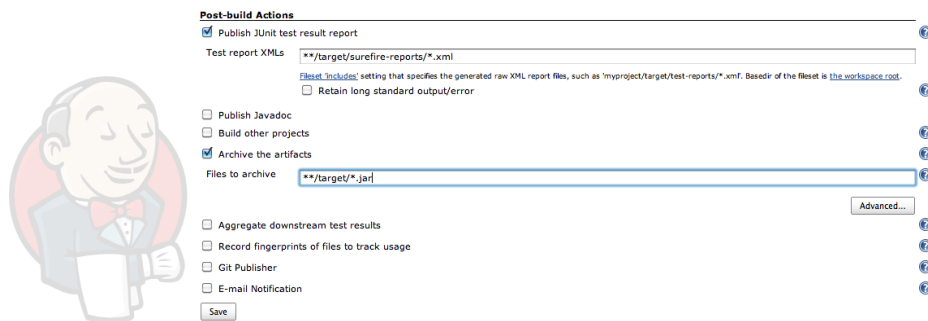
Post-build Actions

Publish JUnit test result report

Test report XMLs **/target/surefire-reports/*.xml

Fileset 'includes' setting that specifies the generated raw XML report files, such as 'myproject/target/test-reports/*.xml'. Basedir of the fileset is the workspace root.

Retain long standard output/error

Publish Javadoc

Build other projects

Archive the artifacts

Files to archive **/target/*.jar

Advanced...

Aggregate downstream test results

Record fingerprints of files to track usage

Git Publisher

E-mail Notification

Save